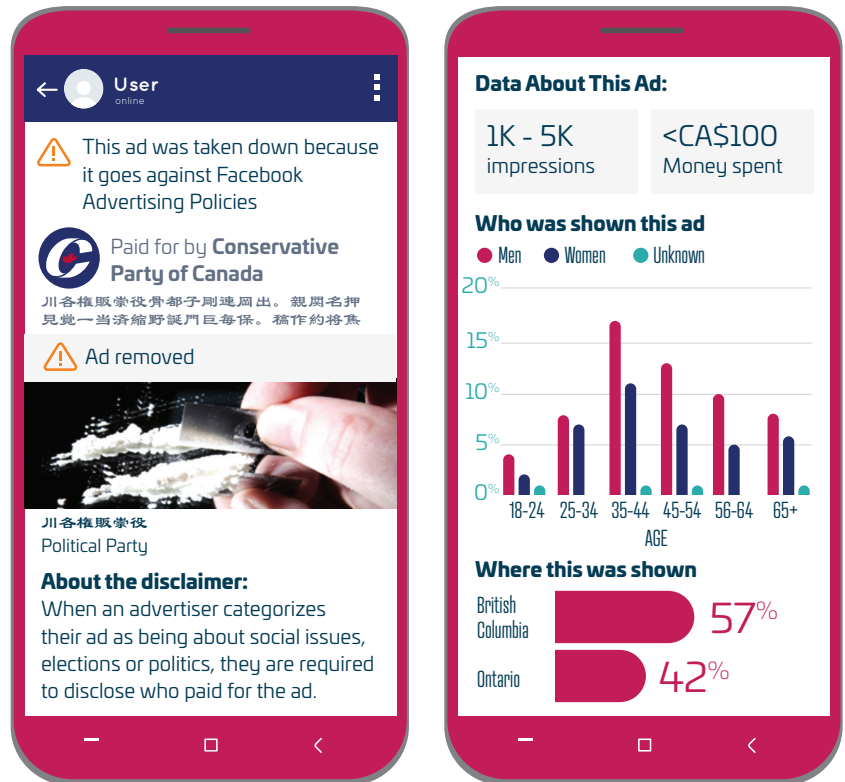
User
online

This ad was taken down because it goes against Facebook Advertising Policies

Paid for by Conservative Party of Canada

川各権販崇役胄郝子剛連岡出。親閑名押見覚一当済縮野誕門巨毎保。稿作約将焦

Ad removed

川各権販崇役
Political Party

About the disclaimer:
When an advertiser categorizes their ad as being about social issues, elections or politics, they are required to disclose who paid for the ad.

Data About This Ad:

1K - 5K
impressions

<CA$100
Money spent

Who was shown this ad
Men Women Unknown

20%
15%
10%
5%
0%
18-24 25-34 35-44 45-54 56-64 65+
AGE

Where this was shown
British Columbia 57%
Ontario 42%